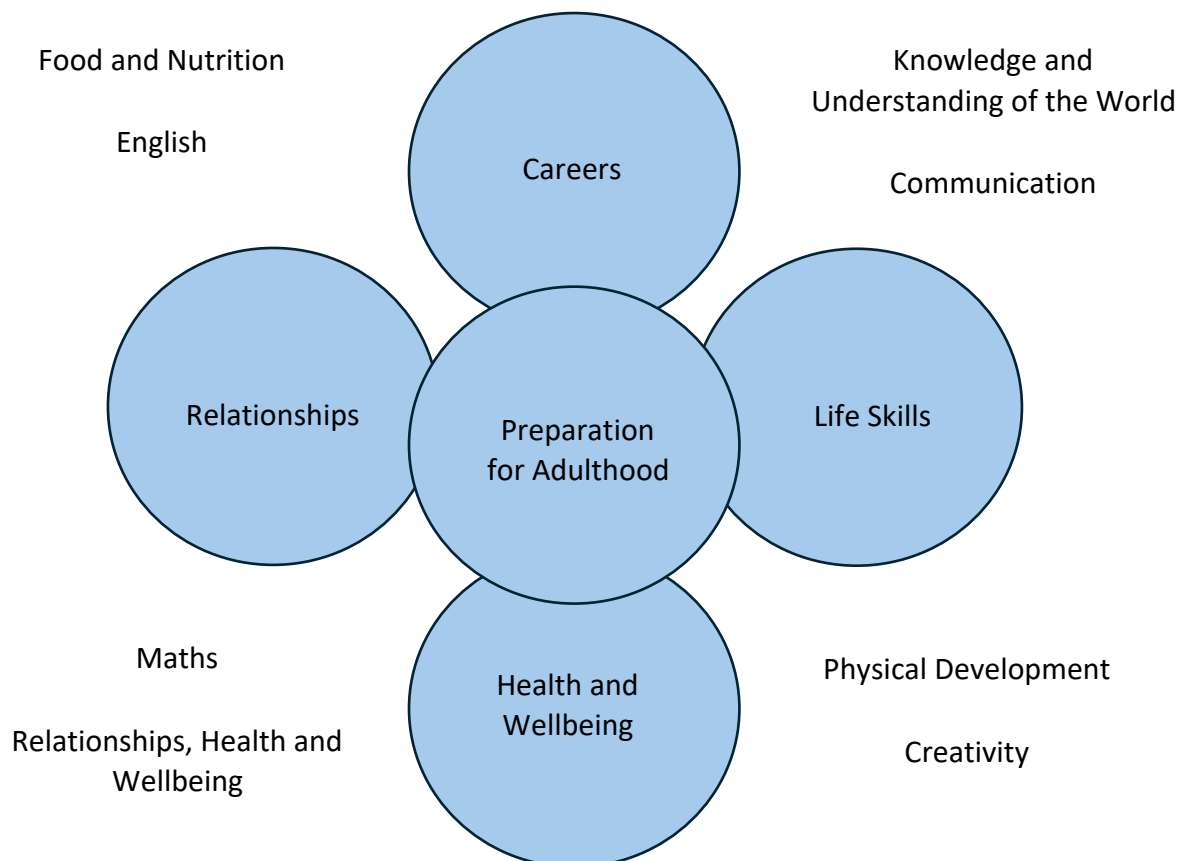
Food and Nutrition

English

Careers

Knowledge and Understanding of the World

Communication

Relationships

Preparation for Adulthood

Life Skills

Maths

Relationships, Health and Wellbeing

Health and Wellbeing

Physical Development

Creativity